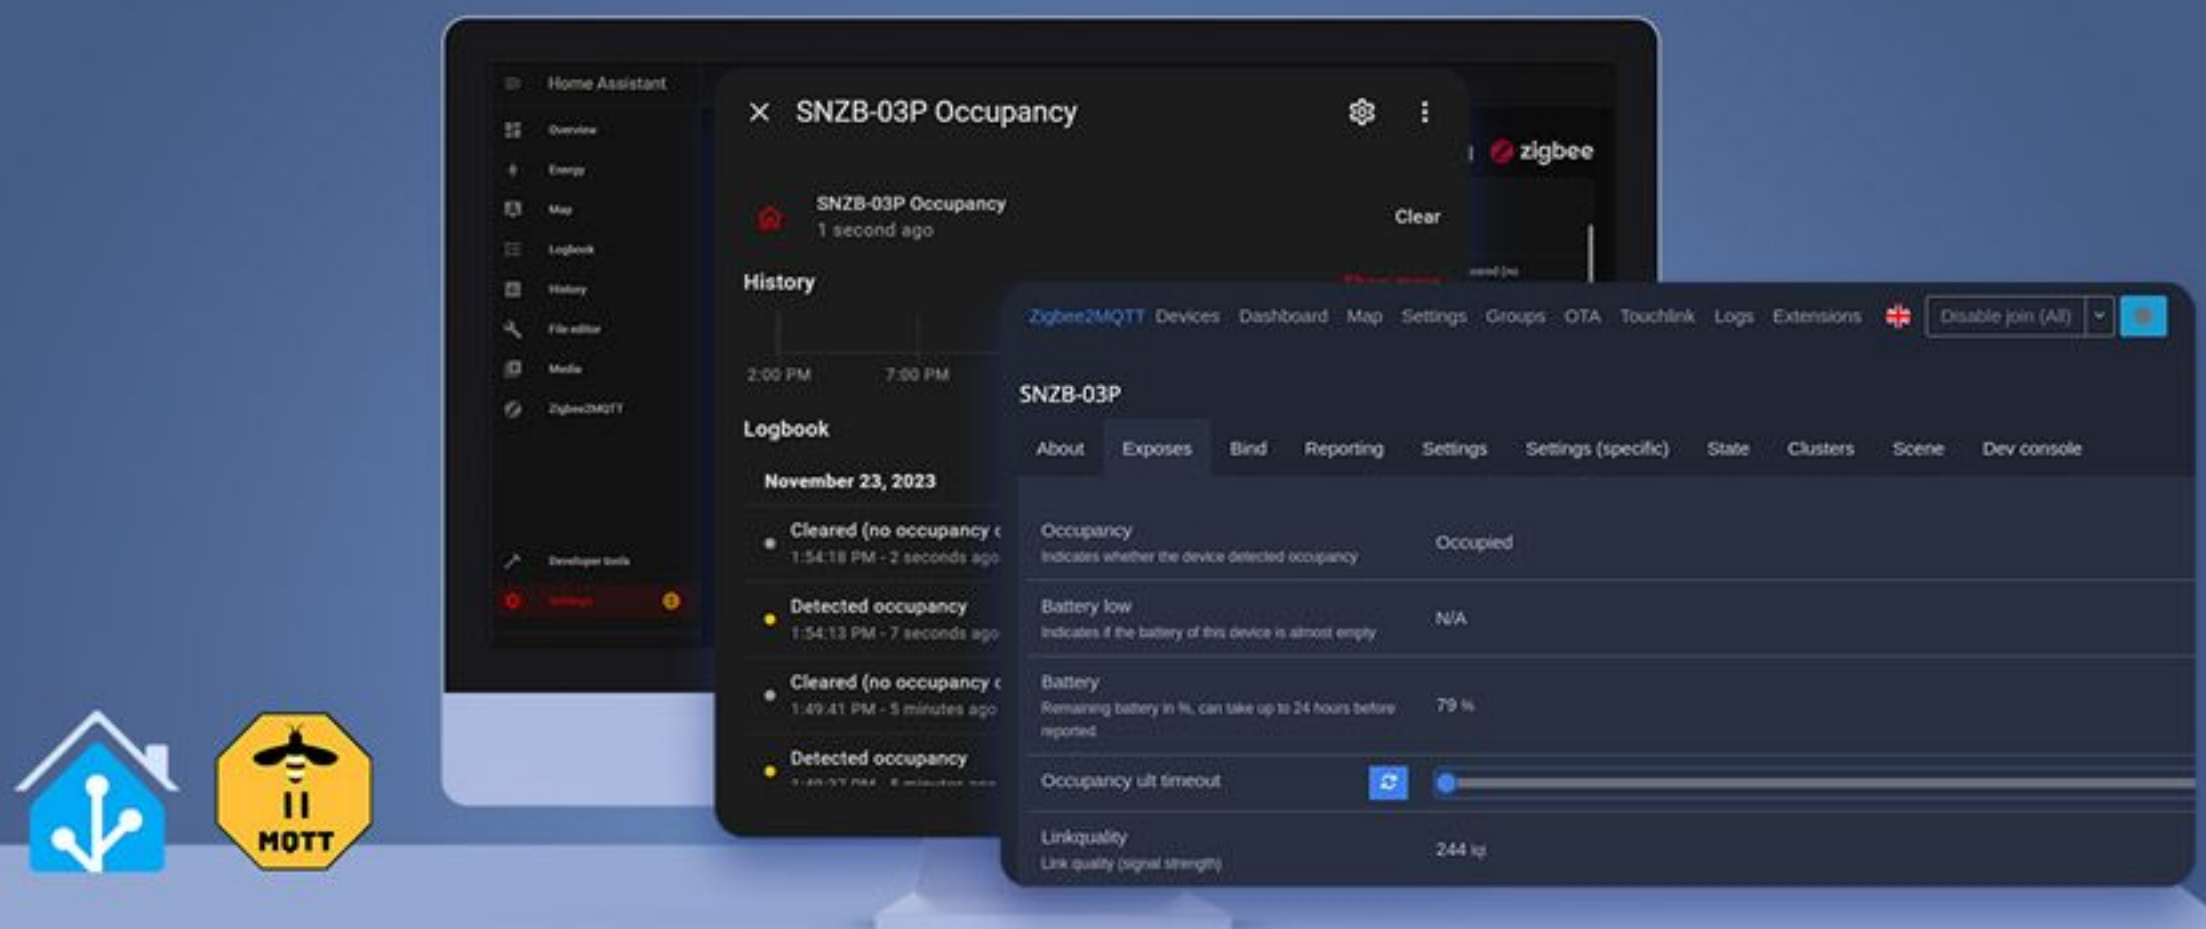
Home Assistant

Overview
Energy
Map
Logbook
History
File editor
Media
Zigbee2MQTT
Developer tools
Settings

SNZB-03P Occupancy

SNZB-03P Occupancy
1 second ago
Clear

History
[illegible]
2:00 PM 7:00 PM

Logbook
November 23, 2023
Cleared (no occupancy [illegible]
1:54:18 PM - 2 seconds ago
Detected occupancy
1:54:13 PM - 7 seconds ago
Cleared (no occupancy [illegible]
1:49:41 PM - 5 minutes ago
Detected occupancy
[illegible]

zigbee

Zigbee2MQTT Devices Dashboard Map Settings Groups OTA Touchlink Logs Extensions Disable join (All)

SNZB-03P

About Exposes Bind Reporting Settings Settings (specific) State Clusters Scene Dev console

| | |
|---|---|
| Occupancy<br>Indicates whether the device detected occupancy | Occupied |
| Battery low<br>Indicates if the battery of this device is almost empty | N/A |
| Battery<br>Remaining battery in %, can take up to 24 hours before reported | 79 % |
| Occupancy ult timeout | |
| Linkquality<br>Link quality (signal strength) | 244 lqi |

MQTT